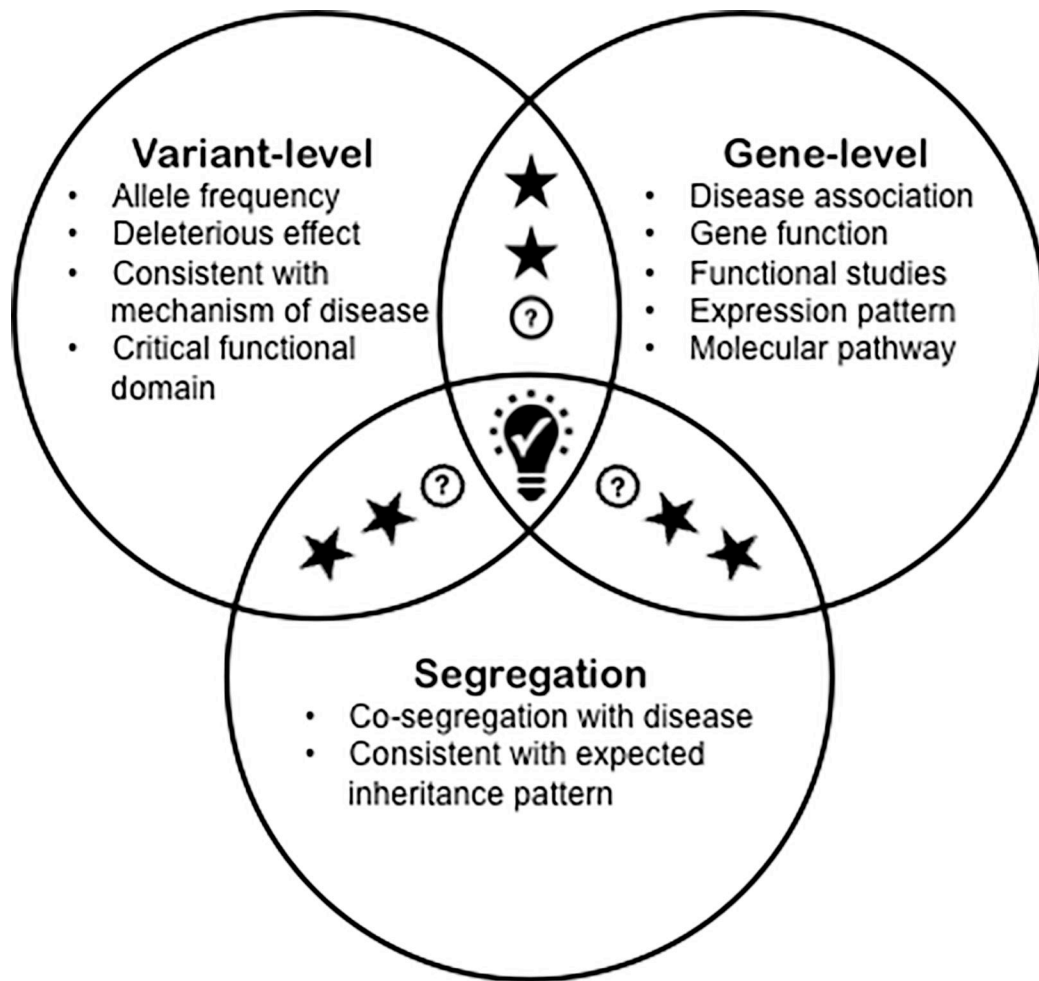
Variant-level
- Allele frequency
- Deleterious effect
- Consistent with mechanism of disease
- Critical functional domain

Gene-level
- Disease association
- Gene function
- Functional studies
- Expression pattern
- Molecular pathway

?

?

?

Segregation
- Co-segregation with disease
- Consistent with expected inheritance pattern